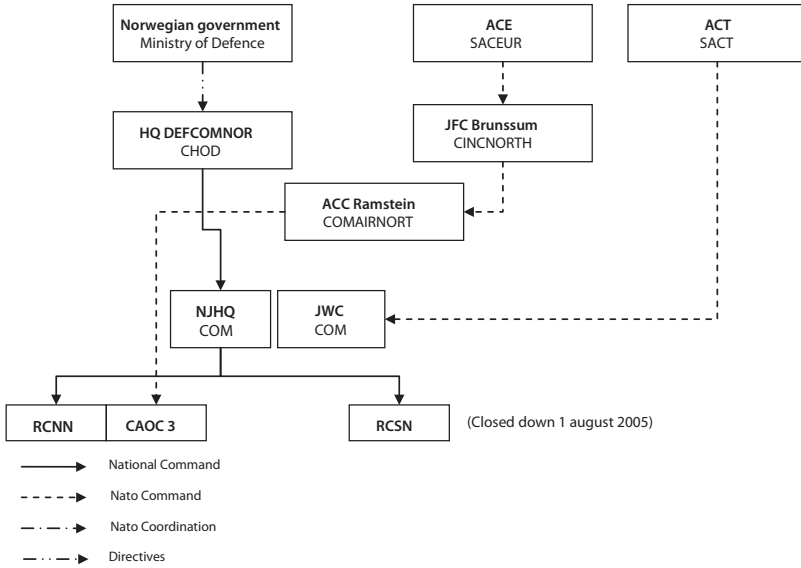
Norwegian government
Ministry of Defence

ACE
SACEUR

ACT
SACT

HQ DEFCOMNOR
CHOD

JFC Brunssum
CINCNORTH

ACC Ramstein
COMAIRNORT

NJHQ
COM

JWC
COM

RCNN

CAOC 3

RCSN

(Closed down 1 august 2005)

National Command

Nato Command

Nato Coordination

Directives